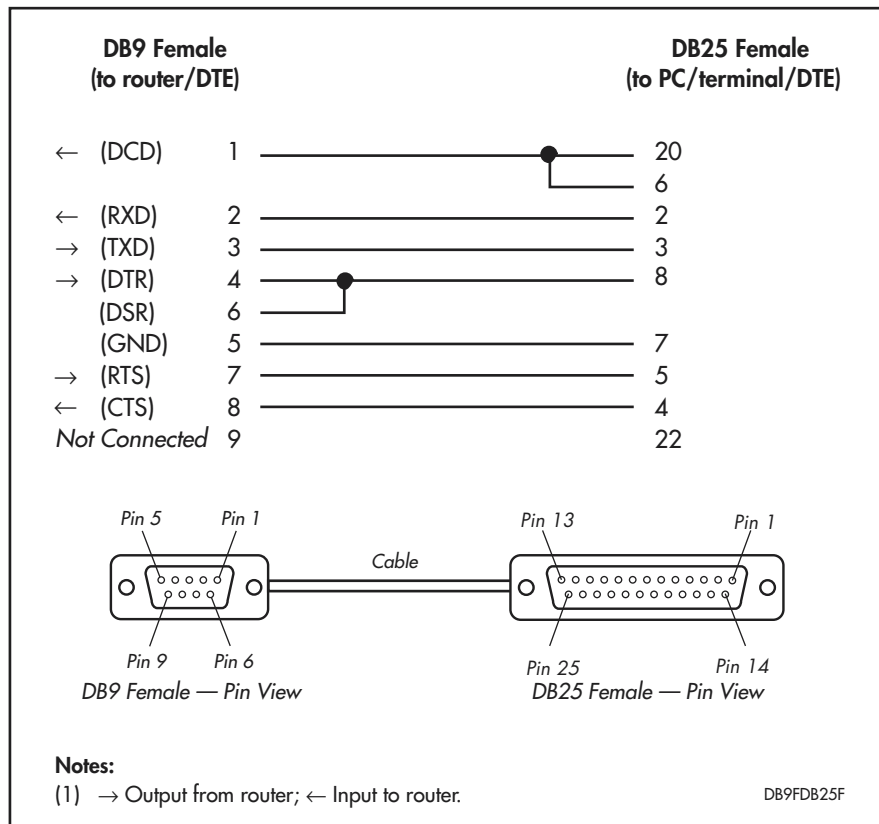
DB9 Female
(to router/DTE)

DB25 Female
(to PC/terminal/DTE)

| | | | |
|---|---|---|---|
| ← | (DCD) | 1 | 20 |
| | | | 6 |
| ← | (RXD) | 2 | 2 |
| → | (TXD) | 3 | 3 |
| → | (DTR) | 4 | 8 |
| | (DSR) | 6 | |
| | (GND) | 5 | 7 |
| → | (RTS) | 7 | 5 |
| ← | (CTS) | 8 | 4 |
| | *Not Connected* | 9 | 22 |

*Pin 5* *Pin 1*

*Pin 9* *Pin 6*

*DB9 Female — Pin View*

*Cable*

*Pin 13* *Pin 1*

*Pin 25* *Pin 14*

*DB25 Female — Pin View*

**Notes:**
(1) → Output from router; ← Input to router.

DB9FDB25F